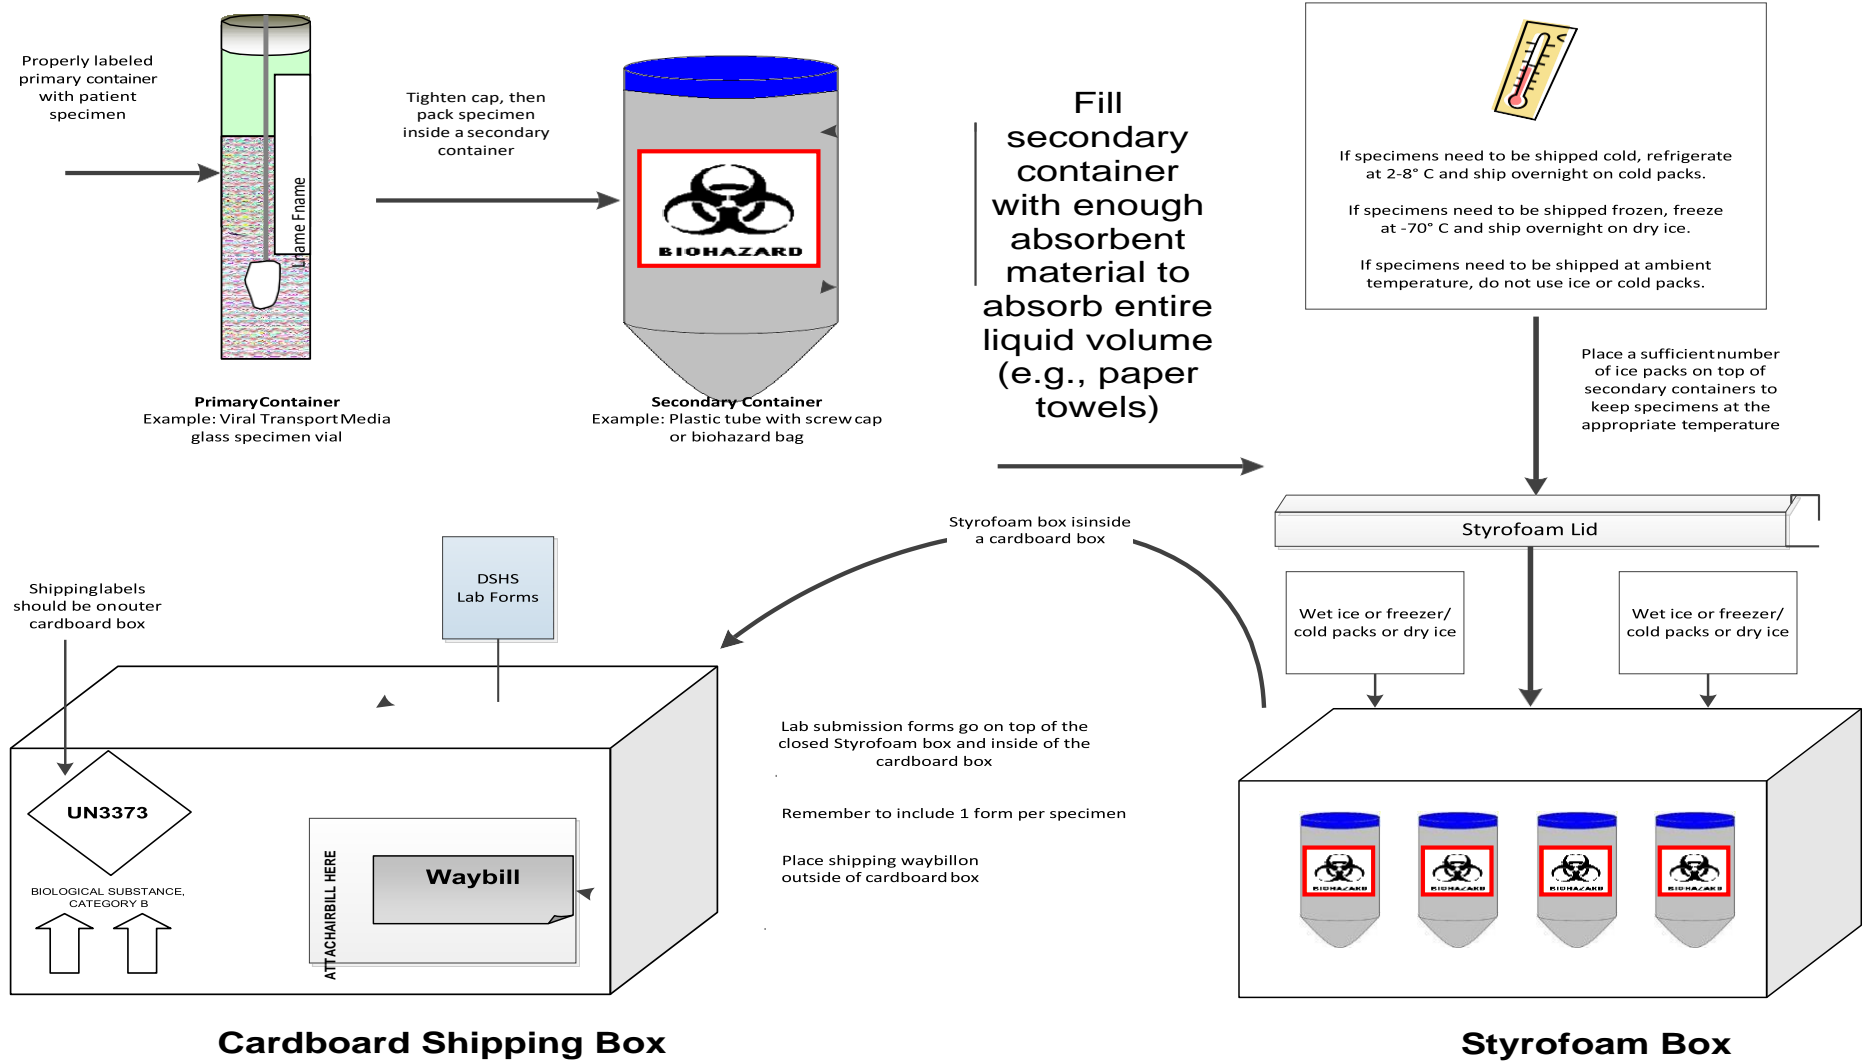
Properly labeled primary container with patient specimen

Lname Fname

PrimaryContainer
Example: Viral TransportMedia glass specimen vial

Tighten cap, then pack specimen inside a secondary container

BIOHAZARD

Secondary Container
Example: Plastic tube with screwcap or biohazard bag

Fill secondary container with enough absorbent material to absorb entire liquid volume (e.g., paper towels)

If specimens need to be shipped cold, refrigerate at 2-8° C and ship overnight on cold packs.

If specimens need to be shipped frozen, freeze at -70° C and ship overnight on dry ice.

If specimens need to be shipped at ambient temperature, do not use ice or cold packs.

Place a sufficientnumber of ice packs on top of secondary containers to keep specimens at the appropriate temperature

Styrofoam Lid

Wet ice or freezer/ cold packs or dry ice

Wet ice or freezer/ cold packs or dry ice

Styrofoam box isinside a cardboard box

Shippinglabels should be onouter cardboard box

DSHS Lab Forms

UN3373

BIOLOGICAL SUBSTANCE, CATEGORY B

ATTACHAIRBILL HERE

Waybill

Lab submission forms go on top of the closed Styrofoam box and inside of the cardboard box

Remember to include 1 form per specimen

Place shipping waybillon outside of cardboard box

BIOHAZARD BIOHAZARD BIOHAZARD BIOHAZARD

Cardboard Shipping Box

Styrofoam Box